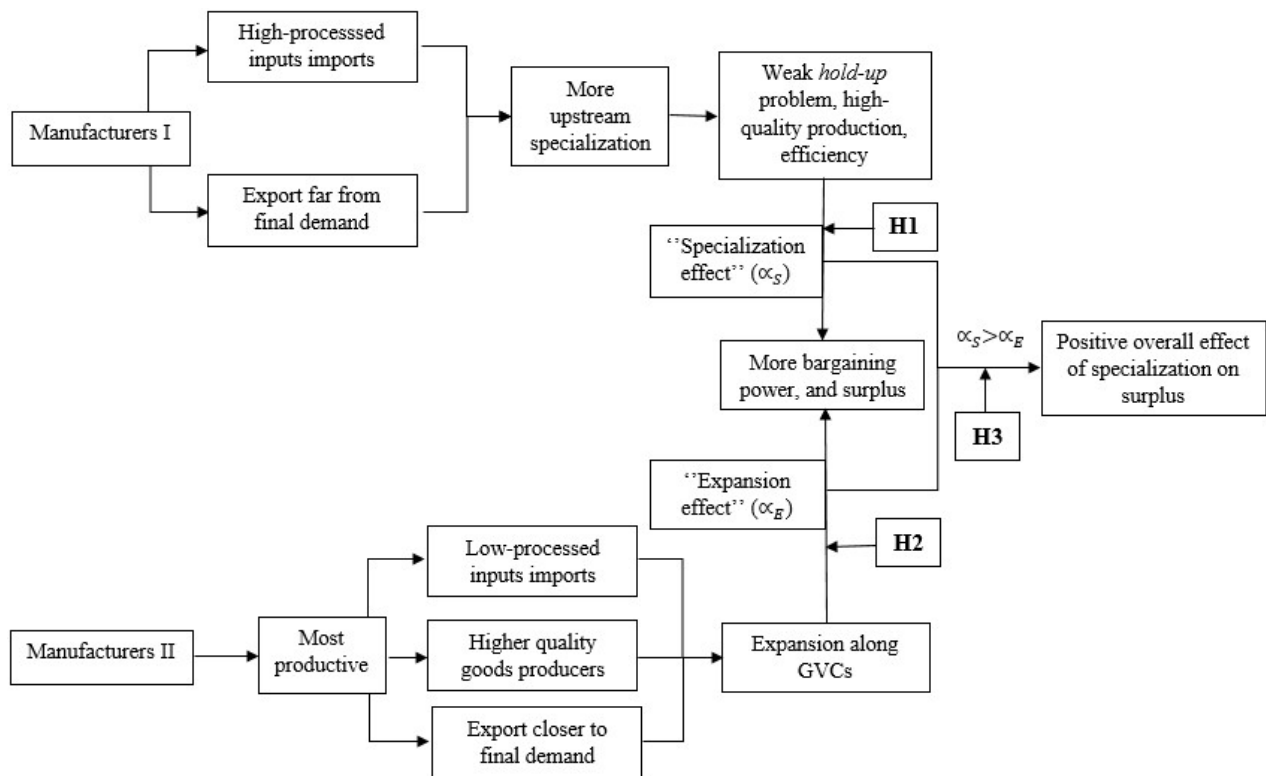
High-processsed inputs imports

Manufacturers I

Export far from final demand

More upstream specialization

Weak *hold-up* problem, high-quality production, efficiency

H1

''Specialization effect'' ($\propto_S$)

More bargaining power, and surplus

$\propto_S > \propto_E$

Positive overall effect of specialization on surplus

H3

''Expansion effect'' ($\propto_E$)

H2

Low-processed inputs imports

Manufacturers II

Most productive

Higher quality goods producers

Expansion along GVCs

Export closer to final demand